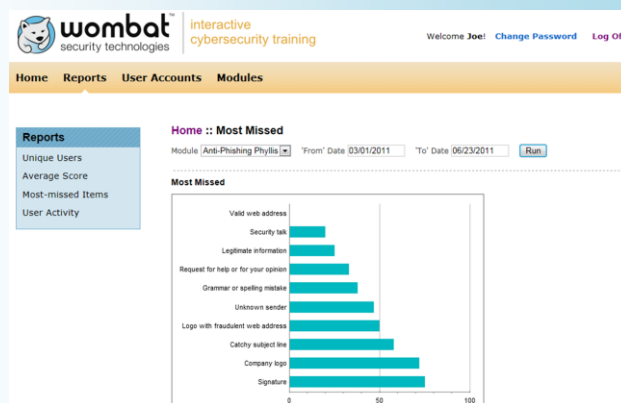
wombat™
security technologies
interactive
cybersecurity training

Welcome Joe! Change Password Log Of

Home Reports User Accounts Modules

Reports
Unique Users
Average Score
Most-missed Items
User Activity

Home :: Most Missed

Module Anti-Phishing Phyllis 'From' Date 03/01/2011 'To' Date 06/23/2011 Run

Most Missed

Valid web address
Security talk
Legitimate information
Request for help or for your opinion
Grammar or spelling mistake
Unknown sender
Logo with fraudulent web address
Catchy subject line
Company logo
Signature

0 50 100